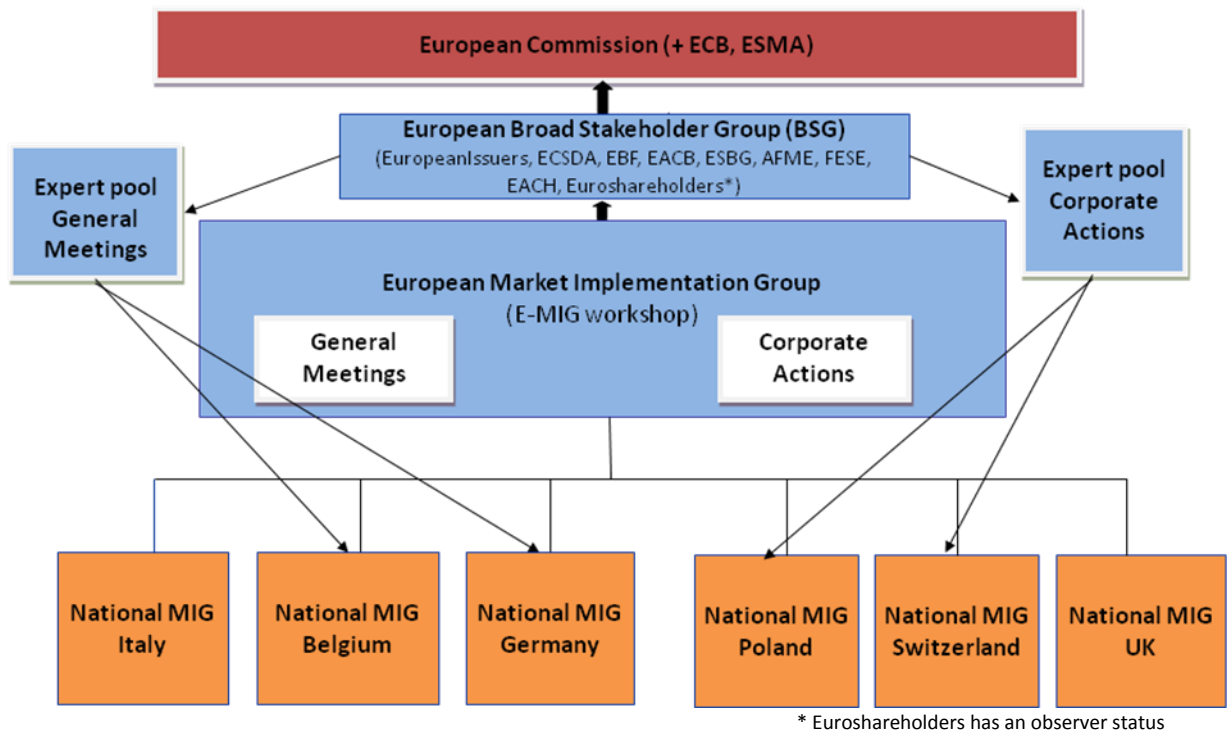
European Commission (+ ECB, ESMA)

European Broad Stakeholder Group (BSG)
(EuropeanIssuers, ECSDA, EBF, EACB, ESBG, AFME, FESE, EACH, Euroshareholders*)

Expert pool General Meetings

Expert pool Corporate Actions

European Market Implementation Group
(E-MIG workshop)

General Meetings

Corporate Actions

National MIG Italy

National MIG Belgium

National MIG Germany

National MIG Poland

National MIG Switzerland

National MIG UK

* Euroshareholders has an observer status